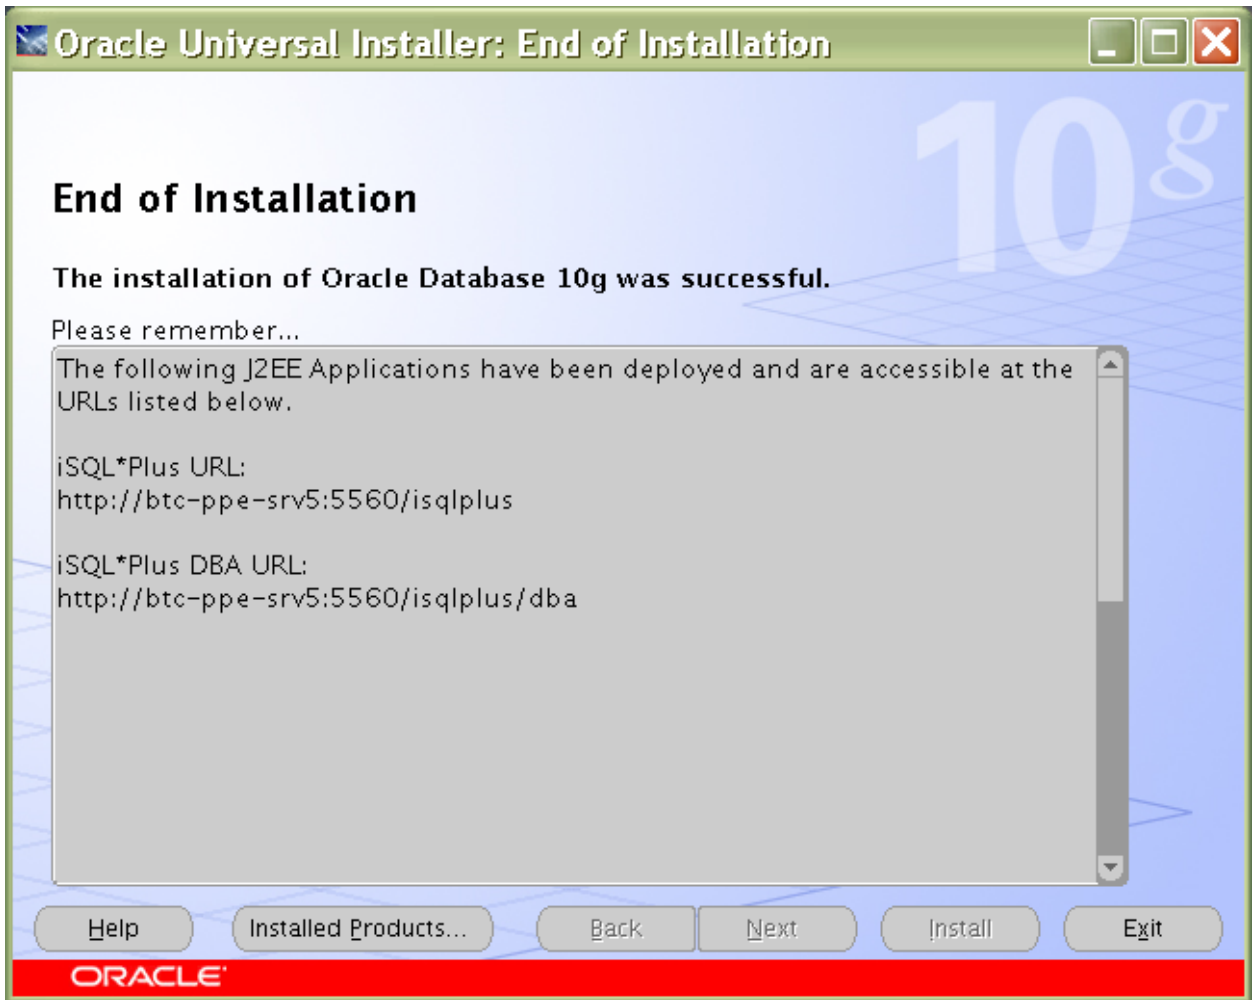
Oracle Universal Installer: End of Installation

10g

End of Installation

The installation of Oracle Database 10g was successful.

Please remember...

The following J2EE Applications have been deployed and are accessible at the URLs listed below.

iSQL*Plus URL:
http://btc-ppe-srv5:5560/isqlplus

iSQL*Plus DBA URL:
http://btc-ppe-srv5:5560/isqlplus/dba

Help Installed Products... Back Next Install Exit

ORACLE